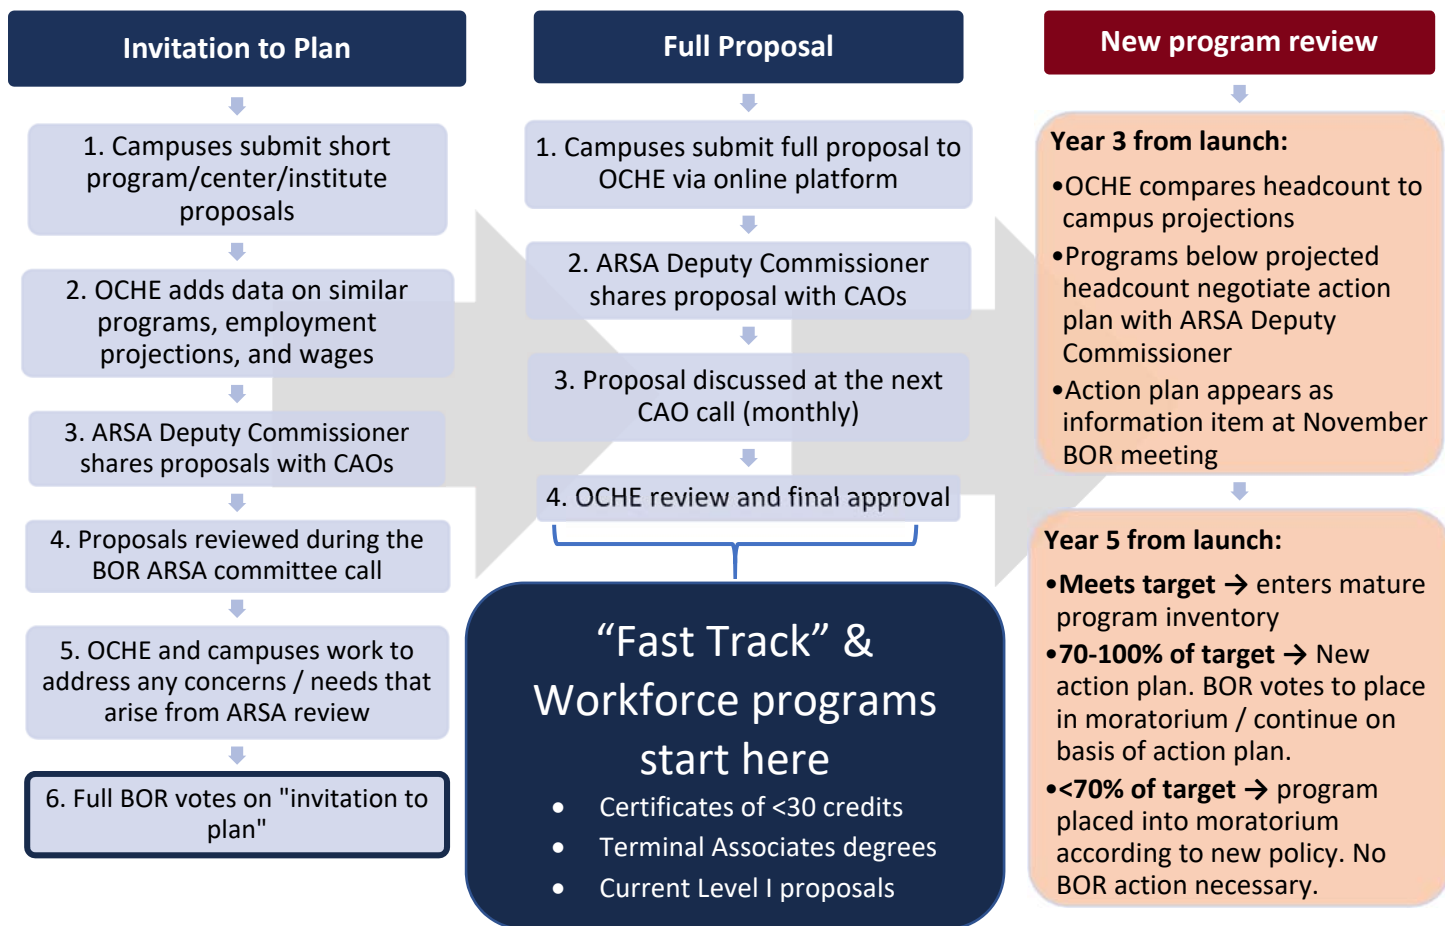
Invitation to Plan

1. Campuses submit short program/center/institute proposals

2. OCHE adds data on similar programs, employment projections, and wages

3. ARSA Deputy Commissioner shares proposals with CAOs

4. Proposals reviewed during the BOR ARSA committee call

5. OCHE and campuses work to address any concerns / needs that arise from ARSA review

6. Full BOR votes on "invitation to plan"

Full Proposal

1. Campuses submit full proposal to OCHE via online platform

2. ARSA Deputy Commissioner shares proposal with CAOs

3. Proposal discussed at the next CAO call (monthly)

4. OCHE review and final approval

“Fast Track” & Workforce programs start here

- Certificates of <30 credits
- Terminal Associates degrees
- Current Level I proposals

New program review

Year 3 from launch:

•OCHE compares headcount to campus projections

•Programs below projected headcount negotiate action plan with ARSA Deputy Commissioner

•Action plan appears as information item at November BOR meeting

Year 5 from launch:

•Meets target → enters mature program inventory

•70-100% of target → New action plan. BOR votes to place in moratorium / continue on basis of action plan.

•<70% of target → program placed into moratorium according to new policy. No BOR action necessary.